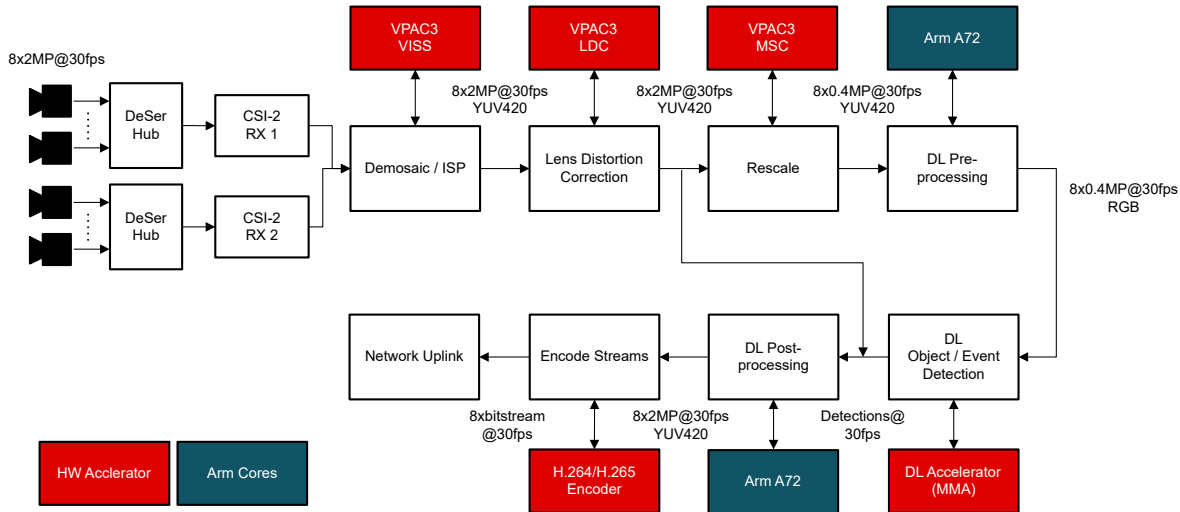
8x2MP@30fps

DeSer Hub

CSI-2 RX 1

DeSer Hub

CSI-2 RX 2

VPAC3 VISS

VPAC3 LDC

VPAC3 MSC

Arm A72

8x2MP@30fps YUV420

8x2MP@30fps YUV420

8x0.4MP@30fps YUV420

Demosaic / ISP

Lens Distortion Correction

Rescale

DL Pre-processing

8x0.4MP@30fps RGB

Network Uplink

Encode Streams

DL Post-processing

DL Object / Event Detection

8xbitstream @30fps

8x2MP@30fps YUV420

Detections@ 30fps

HW Acclerator

Arm Cores

H.264/H.265 Encoder

Arm A72

DL Accelerator (MMA)